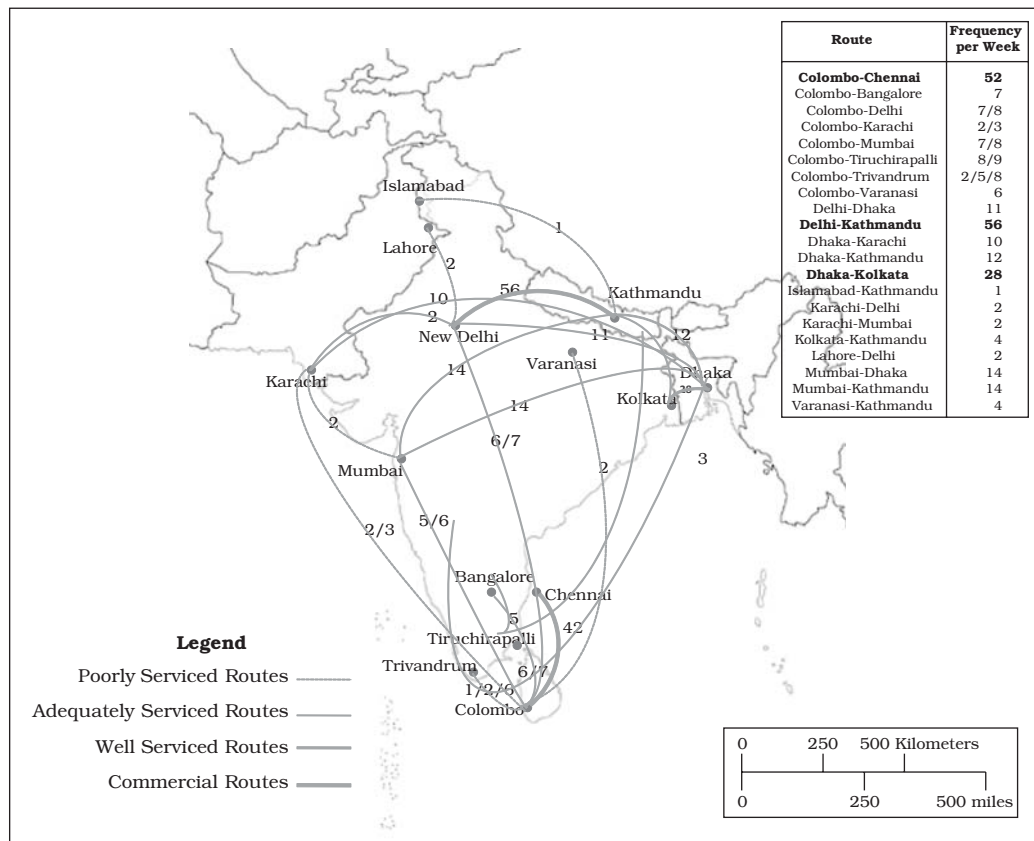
| Route | Frequency per Week |
|---|---|
| **Colombo-Chennai** | **52** |
| Colombo-Bangalore | 7 |
| Colombo-Delhi | 7/8 |
| Colombo-Karachi | 2/3 |
| Colombo-Mumbai | 7/8 |
| Colombo-Tiruchirapalli | 8/9 |
| Colombo-Trivandrum | 2/5/8 |
| Colombo-Varanasi | 6 |
| Delhi-Dhaka | 11 |
| **Delhi-Kathmandu** | **56** |
| Dhaka-Karachi | 10 |
| Dhaka-Kathmandu | 12 |
| **Dhaka-Kolkata** | **28** |
| Islamabad-Kathmandu | 1 |
| Karachi-Delhi | 2 |
| Karachi-Mumbai | 2 |
| Kolkata-Kathmandu | 4 |
| Lahore-Delhi | 2 |
| Mumbai-Dhaka | 14 |
| Mumbai-Kathmandu | 14 |
| Varanasi-Kathmandu | 4 |

Islamabad
1
Lahore
2
10
56
Kathmandu
2
New Delhi
11
12
Varanasi
Karachi
14
Dhaka
28
Kolkata
4
14
2
Mumbai
6/7
3
2
2/3
5/6
Bangalore
Chennai
5
42
Tiruchirapalli
Trivandrum
6/7
1/2/6
Colombo

**Legend**
Poorly Serviced Routes
Adequately Serviced Routes
Well Serviced Routes
Commercial Routes

0 250 500 Kilometers
0 250 500 miles